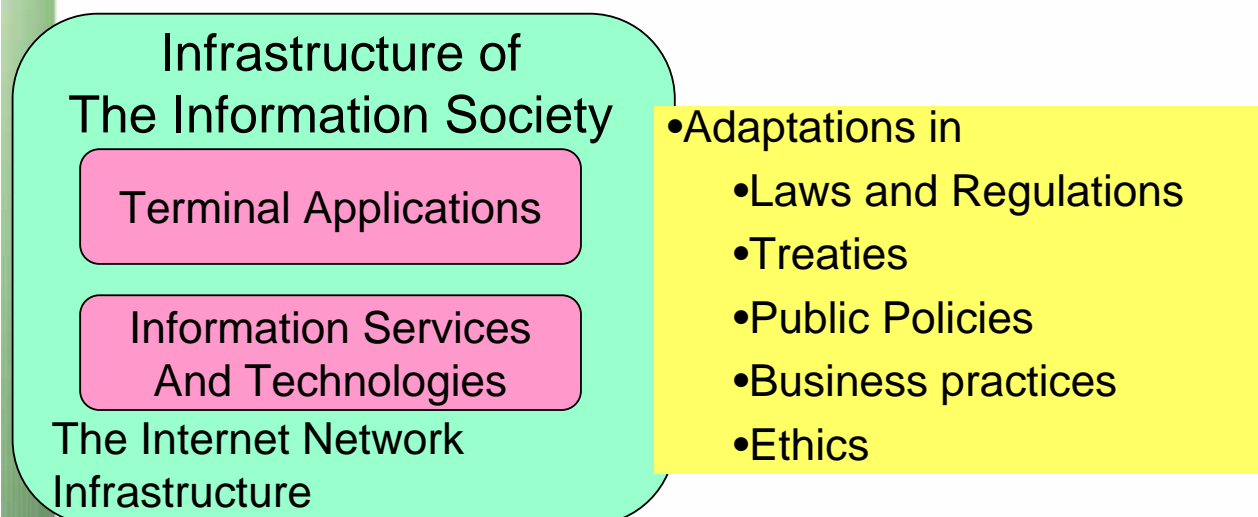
Infrastructure of
The Information Society

Terminal Applications

Information Services
And Technologies

The Internet Network
Infrastructure

•Adaptations in
•Laws and Regulations
•Treaties
•Public Policies
•Business practices
•Ethics